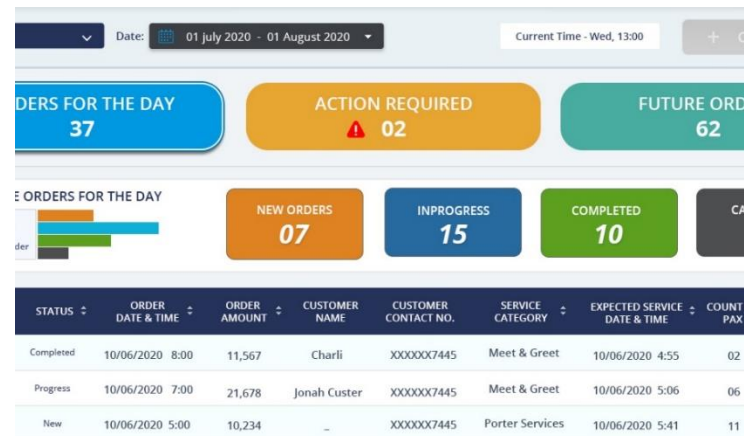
Date: 01 july 2020 - 01 August 2020

Current Time - Wed, 13:00

+ C

DERS FOR THE DAY
37

ACTION REQUIRED
02

FUTURE ORD
62

E ORDERS FOR THE DAY

der

NEW ORDERS
07

INPROGRESS
15

COMPLETED
10

CA

| STATUS | ORDER DATE & TIME | ORDER AMOUNT | CUSTOMER NAME | CUSTOMER CONTACT NO. | SERVICE CATEGORY | EXPECTED SERVICE DATE & TIME | COUNT PAX |
|---|---|---|---|---|---|---|---|
| Completed | 10/06/2020 8:00 | 11,567 | Charli | XXXXXX7445 | Meet & Greet | 10/06/2020 4:55 | 02 |
| Progress | 10/06/2020 7:00 | 21,678 | Jonah Custer | XXXXXX7445 | Meet & Greet | 10/06/2020 5:06 | 06 |
| New | 10/06/2020 5:00 | 10,234 | _ | XXXXXX7445 | Porter Services | 10/06/2020 5:41 | 11 |